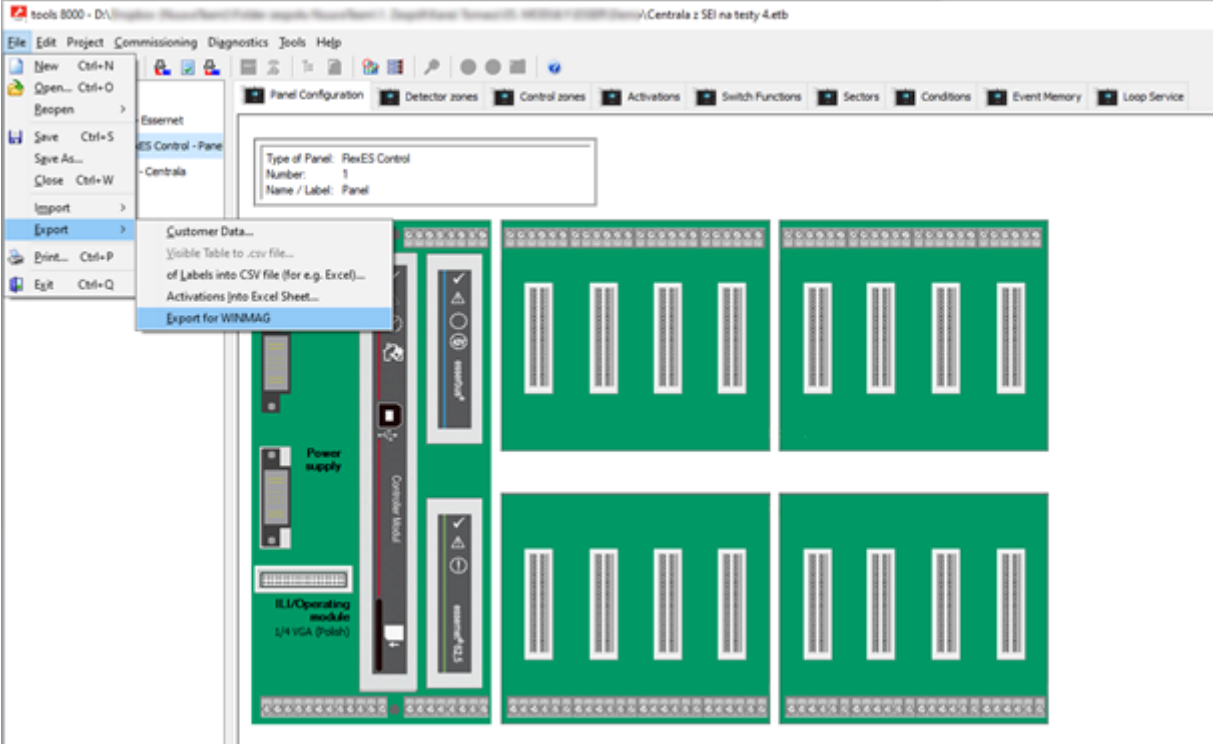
tools 8000 - D:\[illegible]\Centrala z SEI na testy 4.etb

File Edit Project Commissioning Diagnostics Tools Help

New Ctrl+N
Open... Ctrl+O
Reopen
Save Ctrl+S
Save As...
Close Ctrl+W
Import
Export
Print... Ctrl+P
Exit Ctrl+Q

Customer Data...
Visible Table to .csv file...
of Labels into CSV file (for e.g. Excel)...
Activations Into Excel Sheet...
Export for WINMAG

Esserrnet
ES Control - Pane
- Centrala

Panel Configuration | Detector zones | Control zones | Activations | Switch Functions | Sectors | Conditions | Event Memory | Loop Service

Type of Panel: FlexES Control
Number: 1
Name / Label: Panel

Power supply

Controller Modul

ILI/Operating module
1/4 VGA (Polish)

esserbus

esserbus IQ8